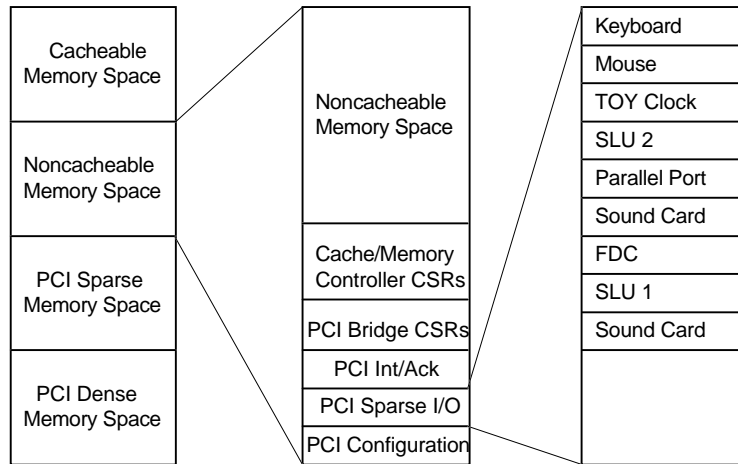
Cacheable Memory Space

Noncacheable Memory Space

PCI Sparse Memory Space

PCI Dense Memory Space

Noncacheable Memory Space

Cache/Memory Controller CSRs

PCI Bridge CSRs

PCI Int/Ack

PCI Sparse I/O

PCI Configuration

Keyboard

Mouse

TOY Clock

SLU 2

Parallel Port

Sound Card

FDC

SLU 1

Sound Card